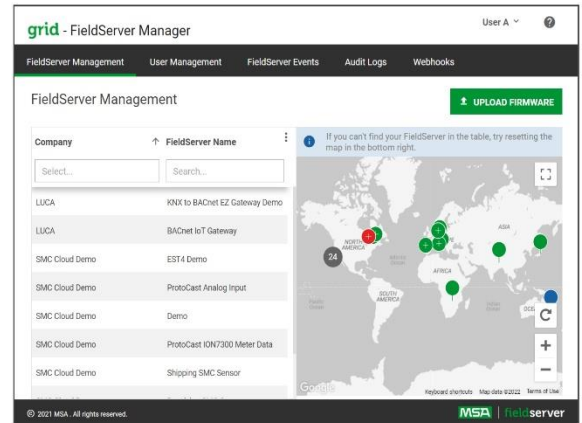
grid - FieldServer Manager

User A

FieldServer Management User Management FieldServer Events Audit Logs Webhooks

FieldServer Management

UPLOAD FIRMWARE

| Company | FieldServer Name |
|---|---|
| Select... | Search... |
| LUCA | KNX to BACnet EZ Gateway Demo |
| LUCA | BACnet IoT Gateway |
| SMC Cloud Demo | EST4 Demo |
| SMC Cloud Demo | ProtoCast Analog Input |
| SMC Cloud Demo | Demo |
| SMC Cloud Demo | ProtoCast ION7300 Meter Data |
| SMC Cloud Demo | Shipping SMC Sensor |

If you can't find your FieldServer in the table, try resetting the map in the bottom right.

NORTH AMERICA

ASIA

AFRICA

SOUTH AMERICA

24

Google

Keyboard shortcuts Map data ©2022 Terms of Use

© 2021 MSA . All rights reserved.

MSA | fieldserver